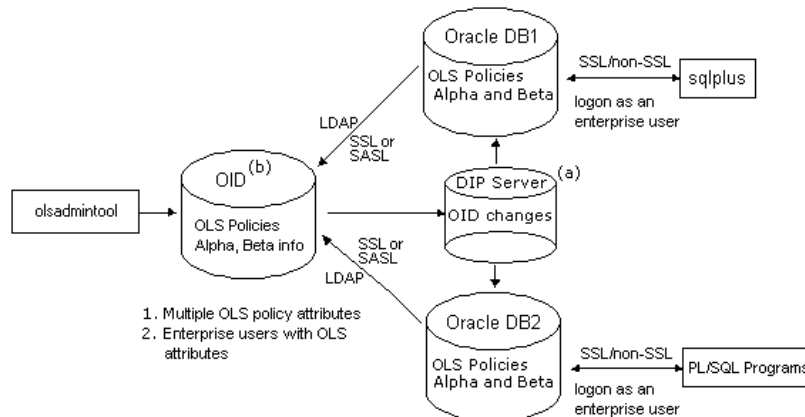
Oracle DB1

OLS Policies Alpha and Beta

SSL/non-SSL

sqlplus

logon as an enterprise user

LDAP

SSL or SASL

OID$^{(b)}$

OLS Policies Alpha, Beta info

olsadmintool

DIP Server

(a)

OID changes

SSL or SASL

LDAP

1. Multiple OLS policy attributes
2. Enterprise users with OLS attributes

Oracle DB2

OLS Policies Alpha and Beta

SSL/non-SSL

PL/SQL Programs

logon as an enterprise user